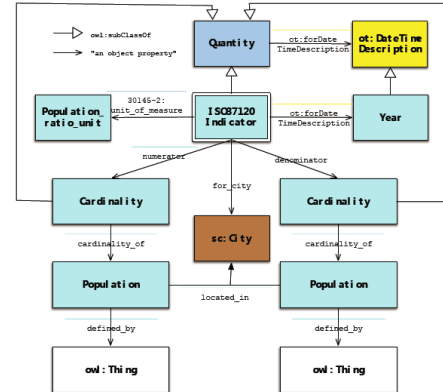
owl:subClassOf
"an object property"

Quantity

ot:forDate
TimeDescription

ot:DateTime Description

30145-2:
unit_of_measure

Population_ ratio_unit

ISO37120 Indicator

ot:forDate
TimeDescription

Year

numerator

denominator

for_city

Cardinality

Cardinality

cardinality_of

cardinality_of

sc:City

Population

Population

located_in

defined_by

defined_by

owl:Thing

owl:Thing